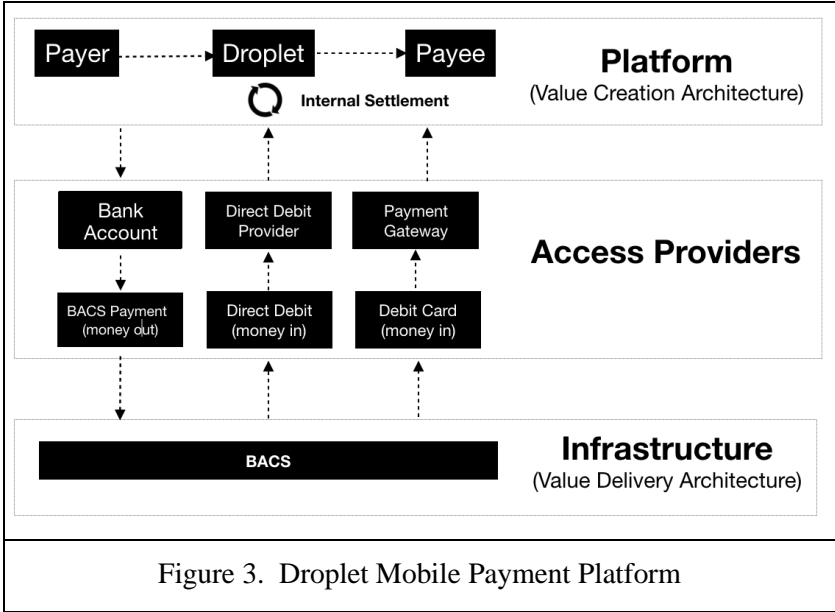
Payer

Droplet

Payee

Platform
(Value Creation Architecture)

Internal Settlement

Bank Account

Direct Debit Provider

Payment Gateway

Access Providers

BACS Payment (money out)

Direct Debit (money in)

Debit Card (money in)

Infrastructure
(Value Delivery Architecture)

BACS

Figure 3. Droplet Mobile Payment Platform